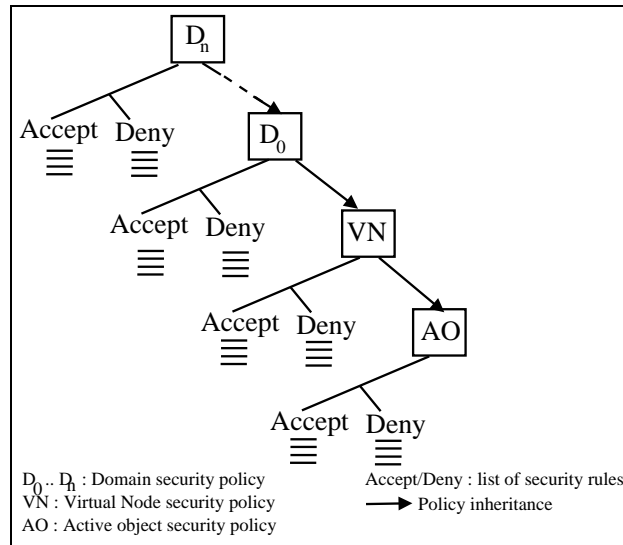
$D_n$

Accept Deny

$D_0$

Accept Deny

VN

Accept Deny

AO

Accept Deny

$D_0$ .. $D_n$ : Domain security policy
VN : Virtual Node security policy
AO : Active object security policy

Accept/Deny : list of security rules
Policy inheritance